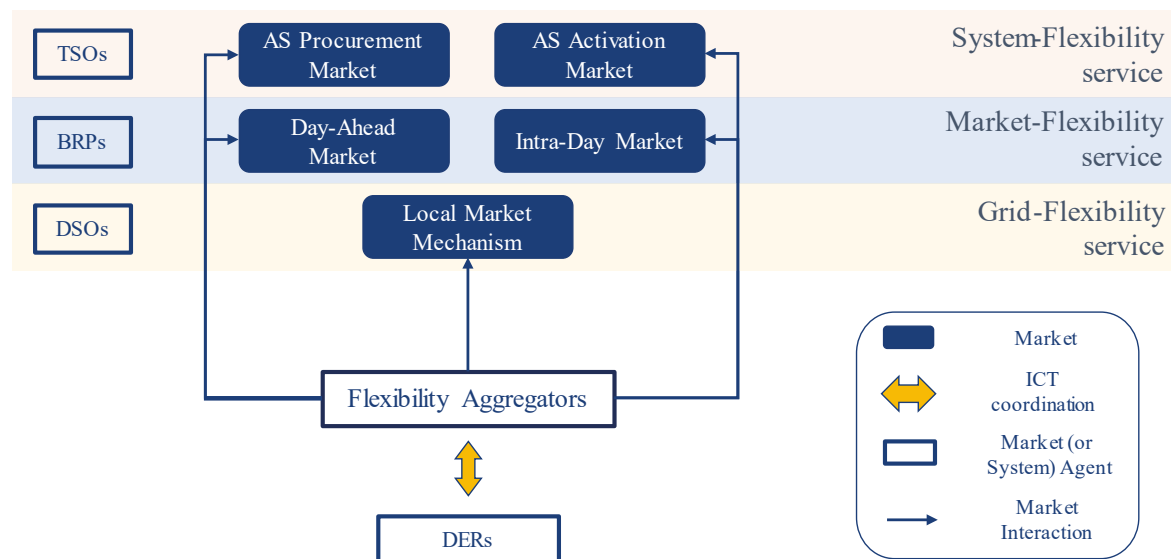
TSOs

AS Procurement Market

AS Activation Market

System-Flexibility service

BRPs

Day-Ahead Market

Intra-Day Market

Market-Flexibility service

DSOs

Local Market Mechanism

Grid-Flexibility service

Flexibility Aggregators

DERs

Market

ICT coordination

Market (or System) Agent

Market Interaction